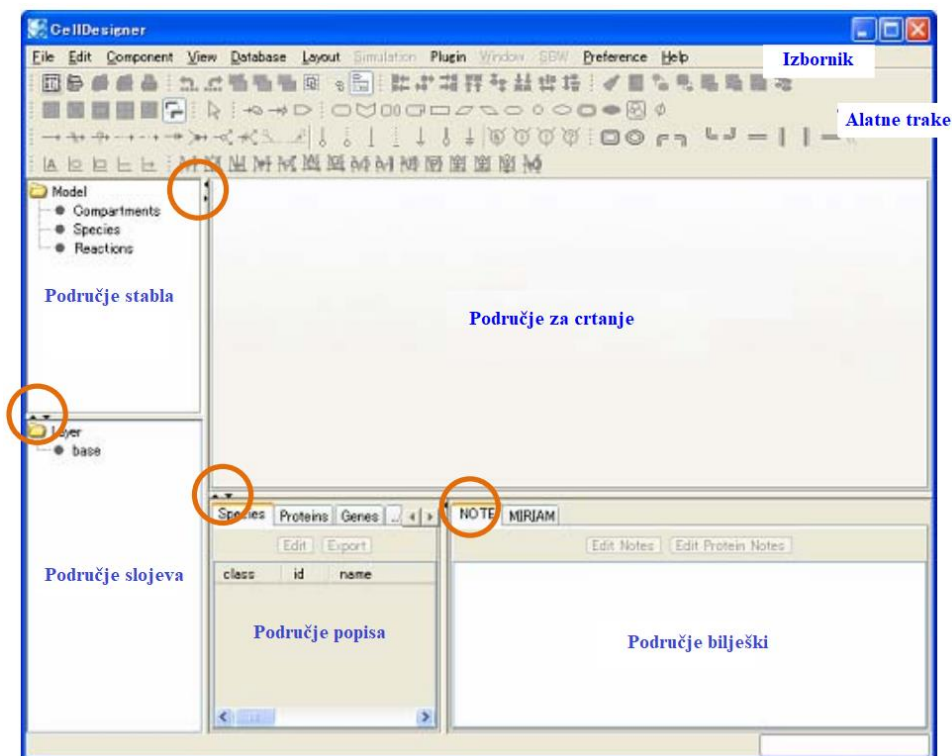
CellDesigner

File Edit Component View Database Layout Simulation Plugin Window SBW Preference Help

Izbornik

Alatne trake

Model
Compartments
Species
Reactions

Područje stabla

Područje za crtanje

Layer
base

Područje slojeva

Species Proteins Genes ...

Edit Export

| class | id | name |
|---|---|---|

Područje popisa

NOTE MIRIAM

Edit Notes Edit Protein Notes

Područje bilješki